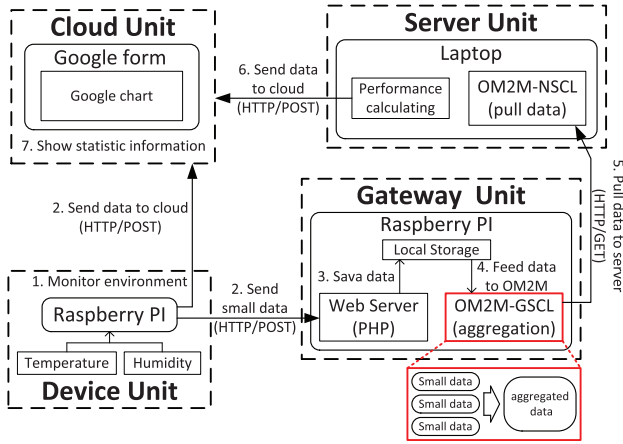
Cloud Unit

Google form

Google chart

7. Show statistic information

Server Unit

Laptop

6. Send data to cloud (HTTP/POST)

Performance calculating

OM2M-NSCL (pull data)

5. Pull data to server (HTTP/GET)

2. Send data to cloud (HTTP/POST)

Gateway Unit

Raspberry PI

Local Storage

3. Sava data

4. Feed data to OM2M

1. Monitor environment

Raspberry PI

2. Send small data (HTTP/POST)

Web Server (PHP)

OM2M-GSCL (aggregation)

Temperature

Humidity

Device Unit

Small data

Small data

Small data

aggregated data